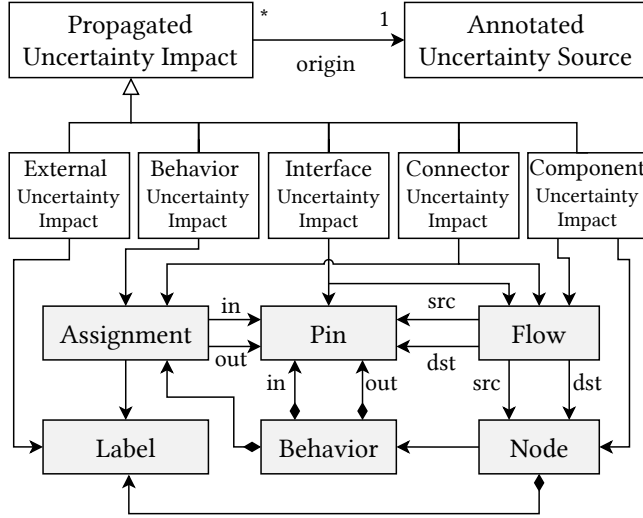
Propagated Uncertainty Impact

*

1

Annotated Uncertainty Source

origin

External Uncertainty Impact

Behavior Uncertainty Impact

Interface Uncertainty Impact

Connector Uncertainty Impact

Component Uncertainty Impact

Assignment

in

out

Pin

src

dst

Flow

in

out

src

dst

Label

Behavior

Node